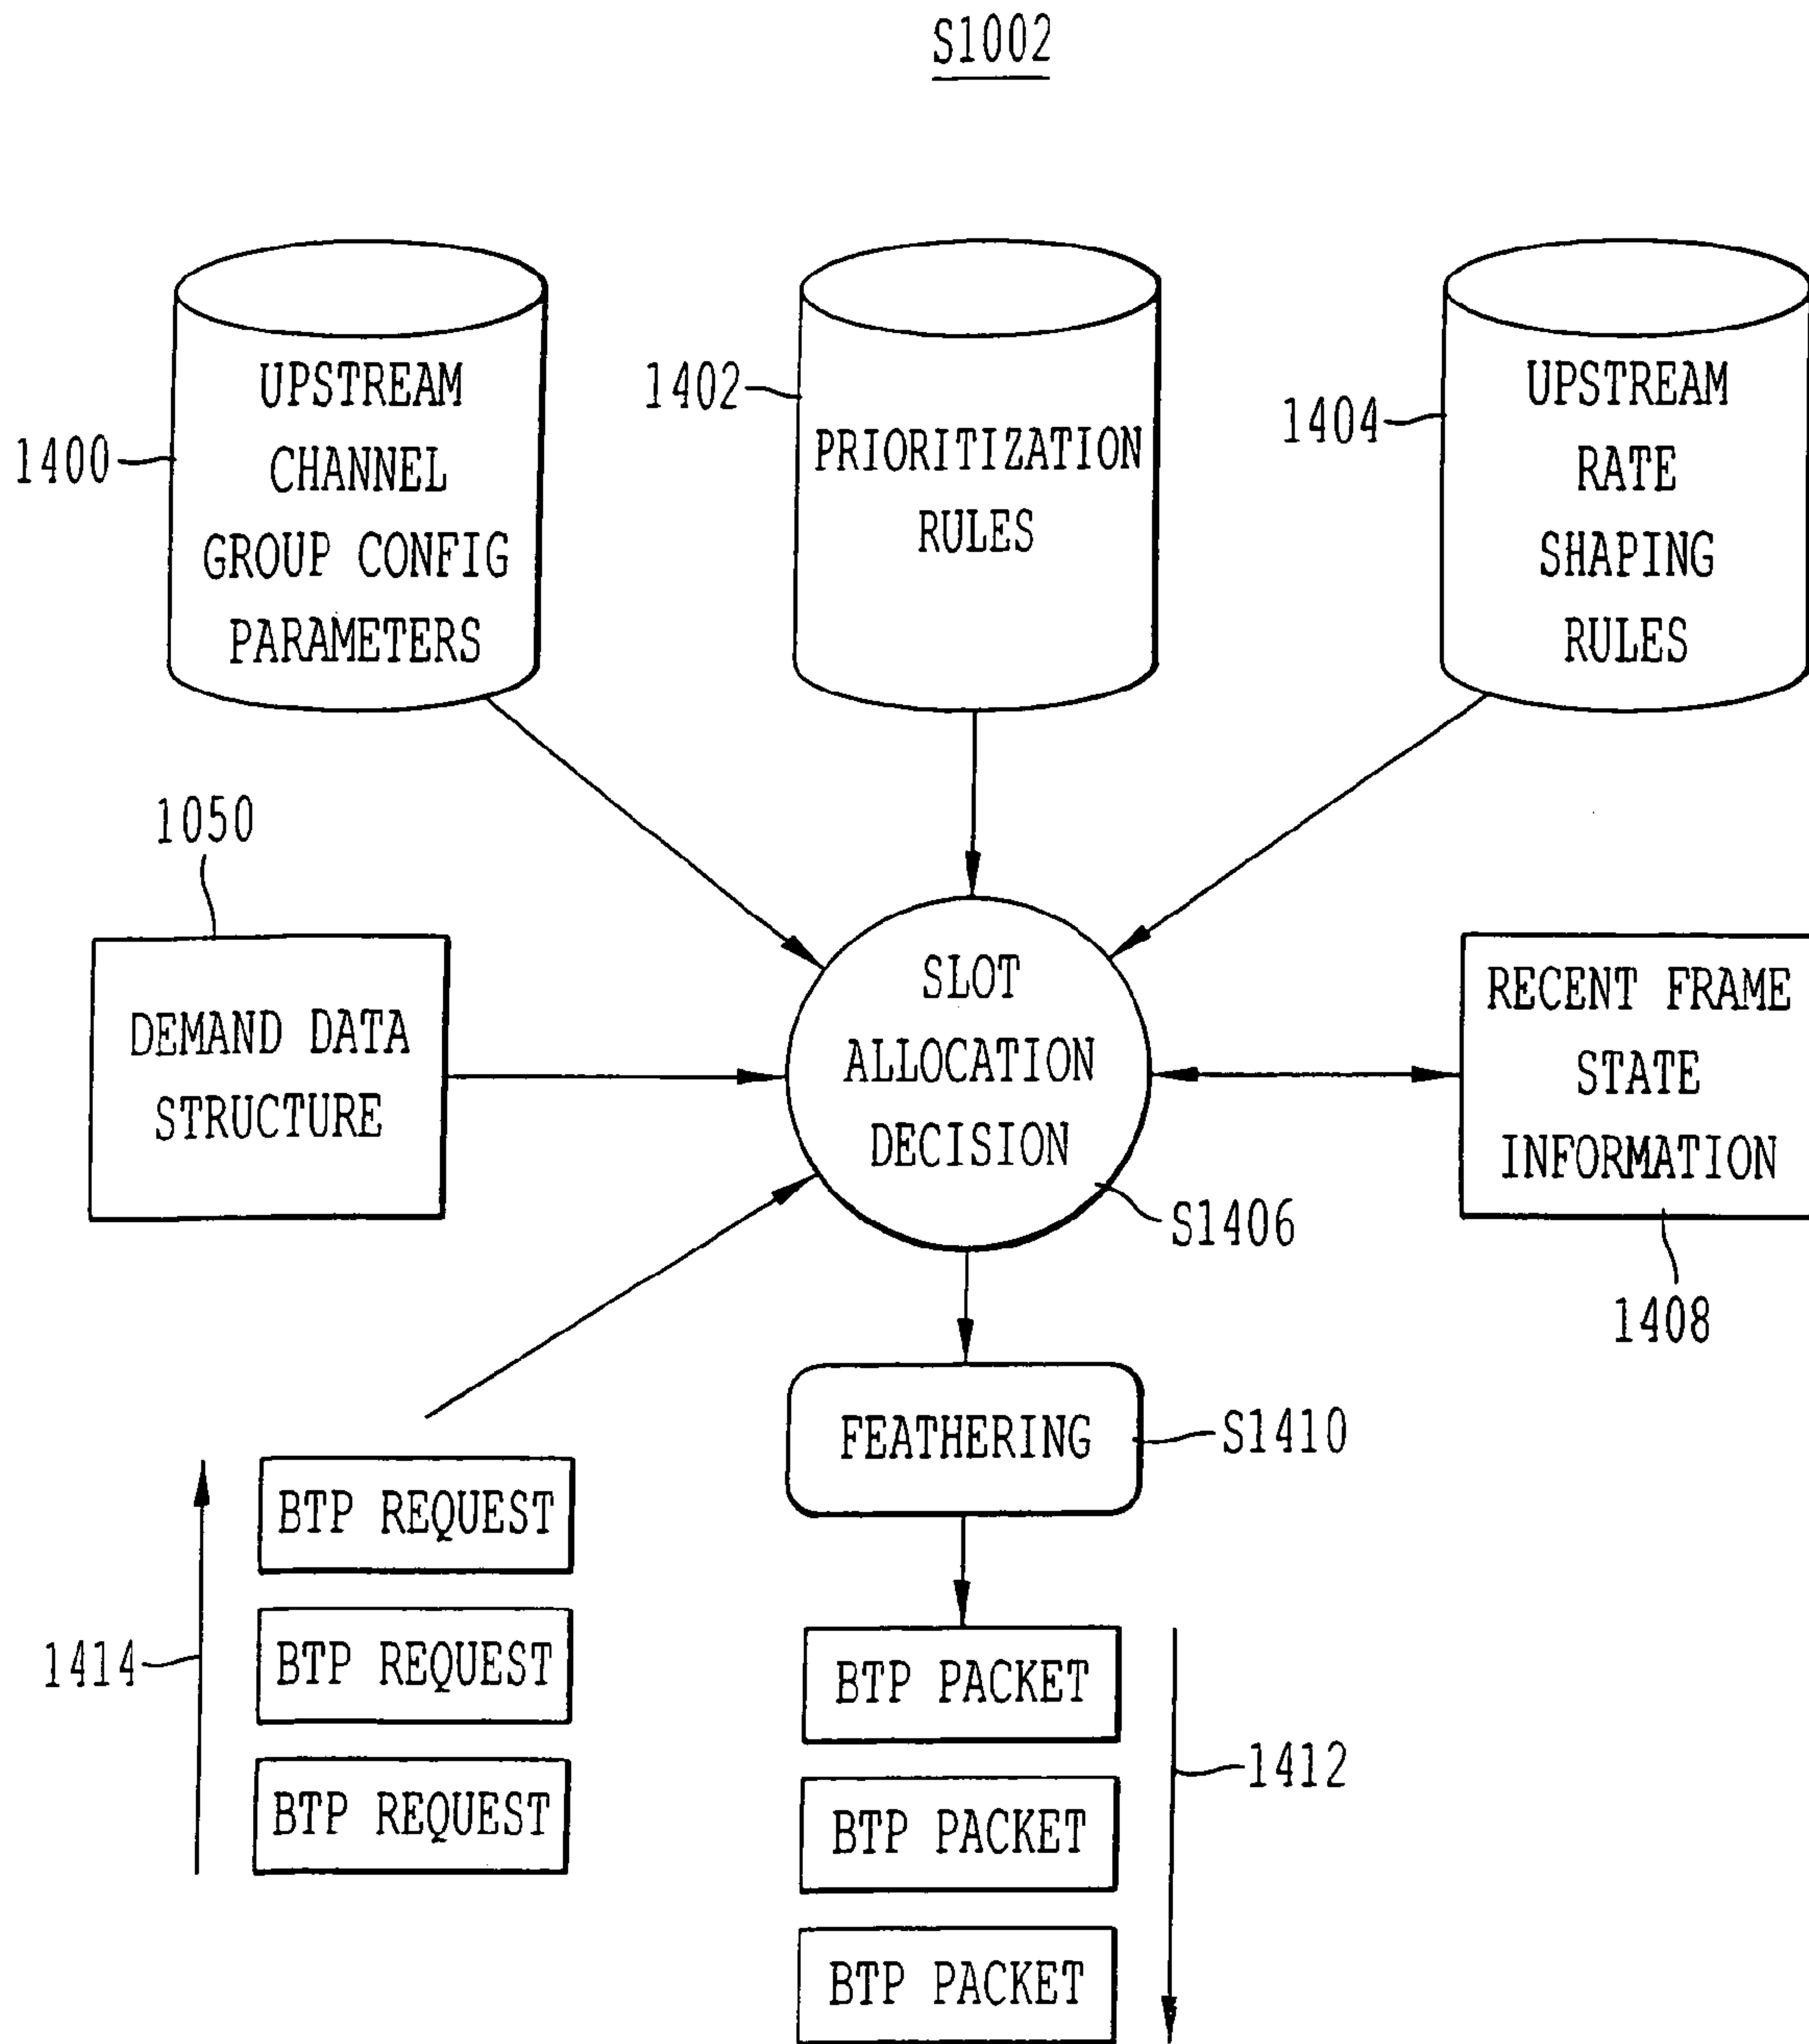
S1002

1400
UPSTREAM CHANNEL GROUP CONFIG PARAMETERS

1402
PRIORITIZATION RULES

1404
UPSTREAM RATE SHAPING RULES

1050
DEMAND DATA STRUCTURE

SLOT ALLOCATION DECISION

S1406

RECENT FRAME STATE INFORMATION

1408

FEATHERING

S1410

BTP REQUEST
BTP REQUEST
BTP REQUEST

1414

BTP PACKET
BTP PACKET
BTP PACKET

1412